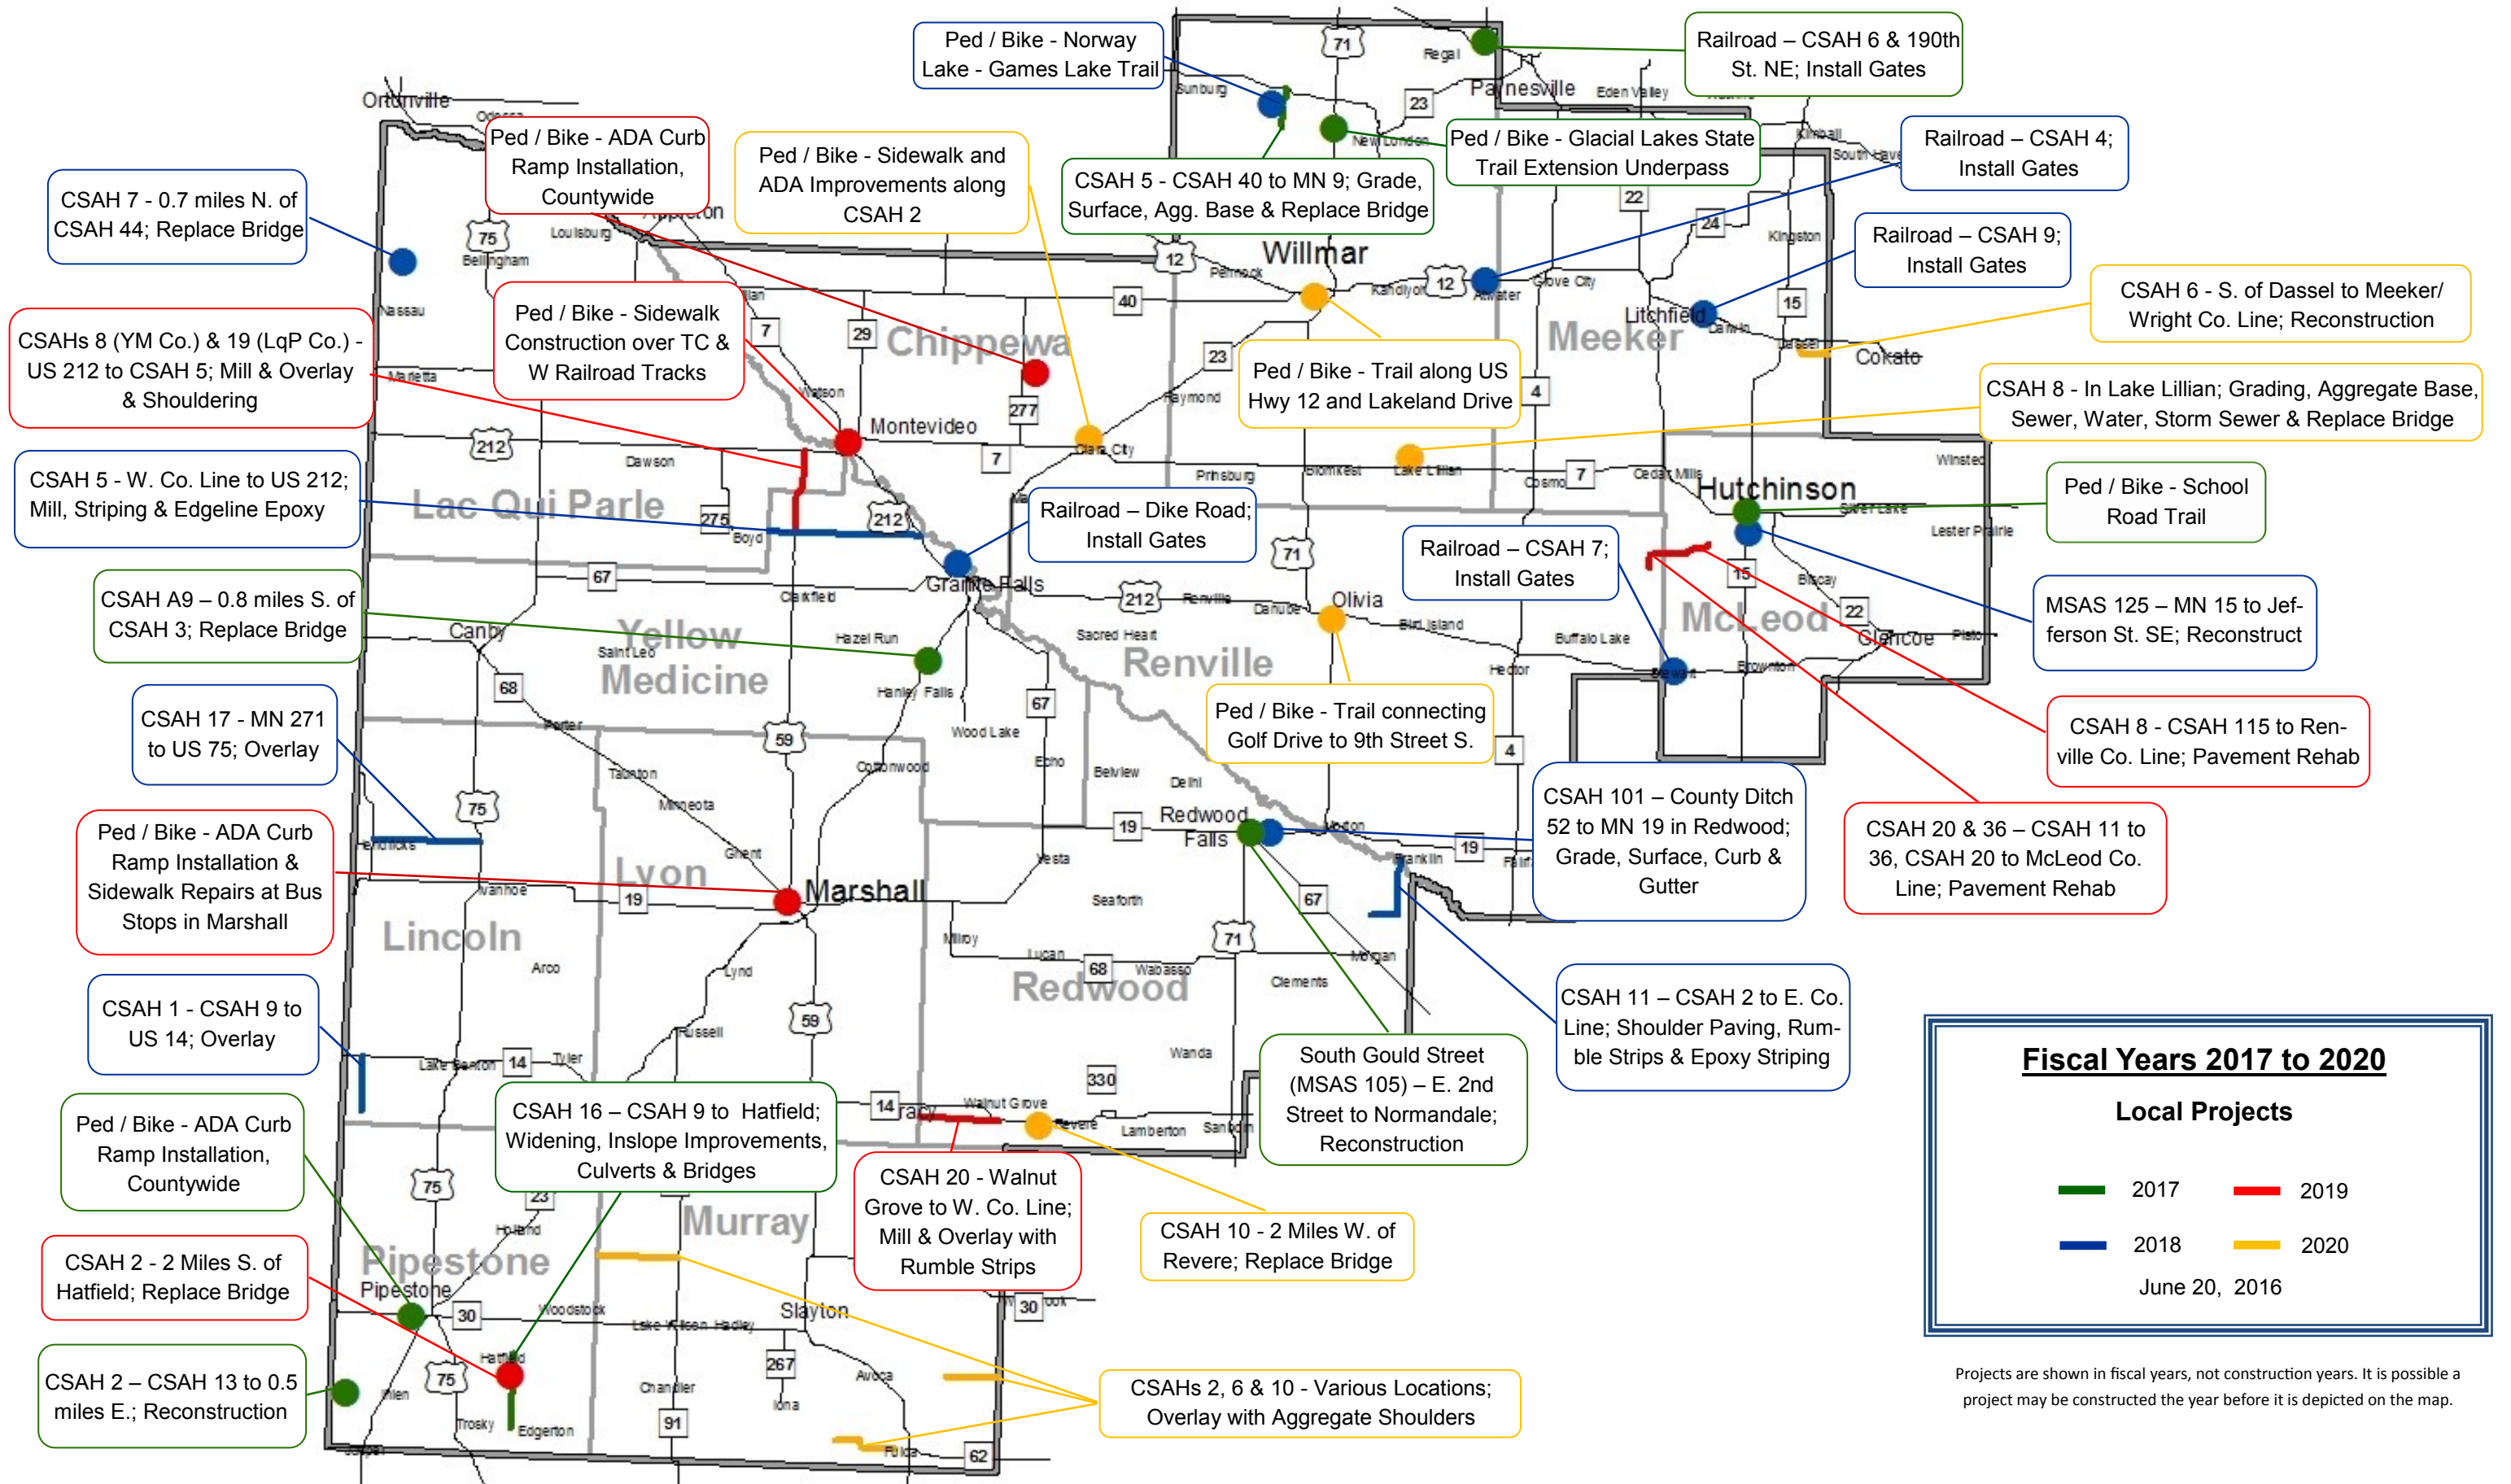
Ped / Bike - Norway Lake - Games Lake Trail

Railroad – CSAH 6 & 190th St. NE; Install Gates

Ped / Bike - ADA Curb Ramp Installation, Countywide

Ped / Bike - Sidewalk and ADA Improvements along CSAH 2

CSAH 5 - CSAH 40 to MN 9; Grade, Surface, Agg. Base & Replace Bridge

Ped / Bike - Glacial Lakes State Trail Extension Underpass

Railroad – CSAH 4; Install Gates

CSAH 7 - 0.7 miles N. of CSAH 44; Replace Bridge

Railroad – CSAH 9; Install Gates

Ped / Bike - Sidewalk Construction over TC & W Railroad Tracks

CSAH 6 - S. of Dassel to Meeker/ Wright Co. Line; Reconstruction

CSAHs 8 (YM Co.) & 19 (LqP Co.) - US 212 to CSAH 5; Mill & Overlay & Shouldering

Ped / Bike - Trail along US Hwy 12 and Lakeland Drive

CSAH 8 - In Lake Lillian; Grading, Aggregate Base, Sewer, Water, Storm Sewer & Replace Bridge

CSAH 5 - W. Co. Line to US 212; Mill, Striping & Edgeline Epoxy

Railroad – Dike Road; Install Gates

Ped / Bike - School Road Trail

Railroad – CSAH 7; Install Gates

CSAH A9 – 0.8 miles S. of CSAH 3; Replace Bridge

MSAS 125 – MN 15 to Jefferson St. SE; Reconstruct

Ped / Bike - Trail connecting Golf Drive to 9th Street S.

CSAH 17 - MN 271 to US 75; Overlay

CSAH 8 - CSAH 115 to Renville Co. Line; Pavement Rehab

CSAH 101 – County Ditch 52 to MN 19 in Redwood; Grade, Surface, Curb & Gutter

Ped / Bike - ADA Curb Ramp Installation & Sidewalk Repairs at Bus Stops in Marshall

CSAH 20 & 36 – CSAH 11 to 36, CSAH 20 to McLeod Co. Line; Pavement Rehab

CSAH 1 - CSAH 9 to US 14; Overlay

CSAH 11 – CSAH 2 to E. Co. Line; Shoulder Paving, Rumble Strips & Epoxy Striping

South Gould Street (MSAS 105) – E. 2nd Street to Normandale; Reconstruction

Ped / Bike - ADA Curb Ramp Installation, Countywide

CSAH 16 – CSAH 9 to Hatfield; Widening, Inslope Improvements, Culverts & Bridges

CSAH 20 - Walnut Grove to W. Co. Line; Mill & Overlay with Rumble Strips

CSAH 10 - 2 Miles W. of Revere; Replace Bridge

CSAH 2 - 2 Miles S. of Hatfield; Replace Bridge

CSAH 2 – CSAH 13 to 0.5 miles E.; Reconstruction

CSAHs 2, 6 & 10 - Various Locations; Overlay with Aggregate Shoulders

Fiscal Years 2017 to 2020

Local Projects

2017 2019
2018 2020

June 20, 2016

Projects are shown in fiscal years, not construction years. It is possible a project may be constructed the year before it is depicted on the map.

Ortonville Odessa Appleton Louisburg Bellingham Nassau Marietta Dawson Boyd Lac Qui Parle Canby Yellow Medicine Saint Leo Clarkfield Hazel Run Hanley Falls Wood Lake Granite Falls Chippewa Watson Montevideo Clara City Maynard Raymond Prinsburg Kandiyohi Willmar Pennock Sunburg New London Regal Paynesville Eden Valley Kimball South Haven Kingston Atwater Grove City Litchfield Darwin Dassel Cokato Meeker Lake Lillian Blomkest Cosmo Cedar Mills Hutchinson Winsted Silver Lake Lester Prairie Biscay McLeod Glencoe Plato Brownton Stewart Buffalo Lake Hector Bird Island Olivia Danube Renville Sacred Heart Renville Echo Belview Delhi Redwood Falls Morton Franklin Fairfax Vesta Seaforth Milroy Lucan Wabasso Redwood Clements Morgan Wanda Walnut Grove Revere Lamberton Sanborn Tracy Marshall Ghent Minneota Taunton Porter Cottonwood Lyon Lincoln Ivanhoe Hendricks Arco Lynd Russell Tyler Lake Benton Murray Pipestone Pipestone Holland Woodstock Lake Wilson Hadley Slayton Currie Chandler Avoca Iona Hatfield Edgerton Trosky Jasper Fulda
71 23 22 24 15 12 40 7 29 277 23 4 7 212 275 212 71 67 212 68 67 59 4 75 19 19 67 71 68 59 14 330 14 75 23 30 30 75 267 91 62